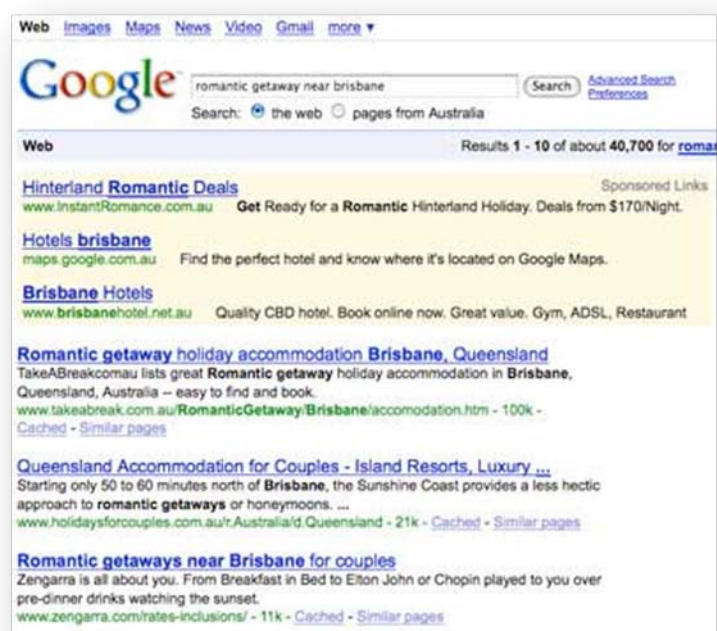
Web Images Maps News Video Gmail more ▾

Google

romantic getaway near brisbane

Search

Advanced Search
Preferences

Search: the web pages from Australia

Web

Results 1 - 10 of about 40,700 for roma

Hinterland Romantic Deals
www.InstantRomance.com.au Get Ready for a Romantic Hinterland Holiday. Deals from $170/Night.

Sponsored Links

Hotels brisbane
maps.google.com.au Find the perfect hotel and know where it's located on Google Maps.

Brisbane Hotels
www.brisbanehotel.net.au Quality CBD hotel. Book online now. Great value. Gym, ADSL, Restaurant

Romantic getaway holiday accommodation Brisbane, Queensland
TakeABreakcomau lists great Romantic getaway holiday accommodation in Brisbane, Queensland, Australia -- easy to find and book.
www.takeabreak.com.au/RomanticGetaway/Brisbane/accomodation.htm - 100k - Cached - Similar pages

Queensland Accommodation for Couples - Island Resorts, Luxury ...
Starting only 50 to 60 minutes north of Brisbane, the Sunshine Coast provides a less hectic approach to romantic getaways or honeymoons. ...
www.holidaysforcouples.com.au/r.Australia/d.Queensland - 21k - Cached - Similar pages

Romantic getaways near Brisbane for couples
Zengarra is all about you. From Breakfast in Bed to Elton John or Chopin played to you over pre-dinner drinks watching the sunset.
www.zengarra.com/rates-inclusions/ - 11k - Cached - Similar pages